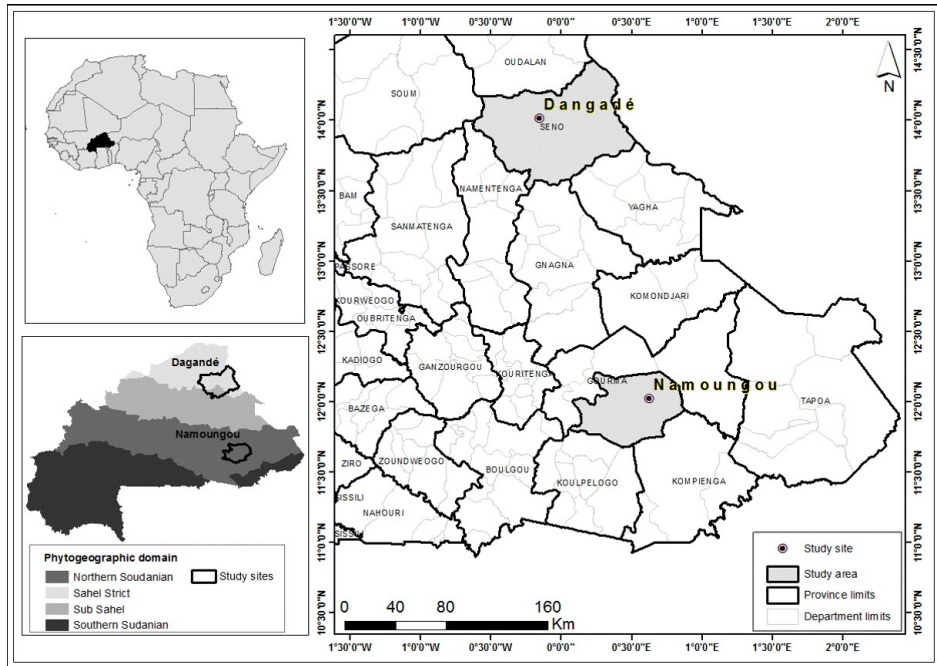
1°30'0"W 1°0'0"W 0°30'0"W 0°0'0" 0°30'0"E 1°0'0"E 1°30'0"E 2°0'0"E

14°30'0"N 14°0'0"N 13°30'0"N 13°0'0"N 12°30'0"N 12°0'0"N 11°30'0"N 11°0'0"N 10°30'0"N

N

OUDALAN

SOUM

Dangadé

SENO

BAM

NAMENTENGA

YAGHA

SANMATENGA

PASSORE

GNAGNA

KOURWEOGO

KOMONDJARI

OUBRITENGA

KADIOGO

GANZOURGOU

KOURITENGA

GOURMA

Namoungou

TAPOA

BAZEGA

ZIRO

ZOUNDWEOGO

BOULGOU

KOULPELOGO

KOMPIENGA

SISSILI

NAHOURI

SISSILI

Dagandé

Namoungou

Phytogeographic domain

Northern Soudanian

Sahel Strict

Sub Sahel

Southern Sudanian

Study sites

Study site

Study area

Province limits

Department limits

0 40 80 160 Km